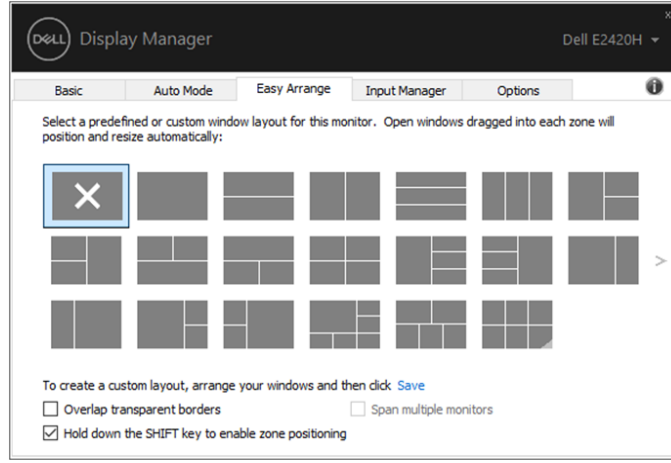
DELL Display Manager

Dell E2420H

Basic | Auto Mode | Easy Arrange | Input Manager | Options

Select a predefined or custom window layout for this monitor. Open windows dragged into each zone will position and resize automatically:

To create a custom layout, arrange your windows and then click Save

Overlap transparent borders

Span multiple monitors

Hold down the SHIFT key to enable zone positioning